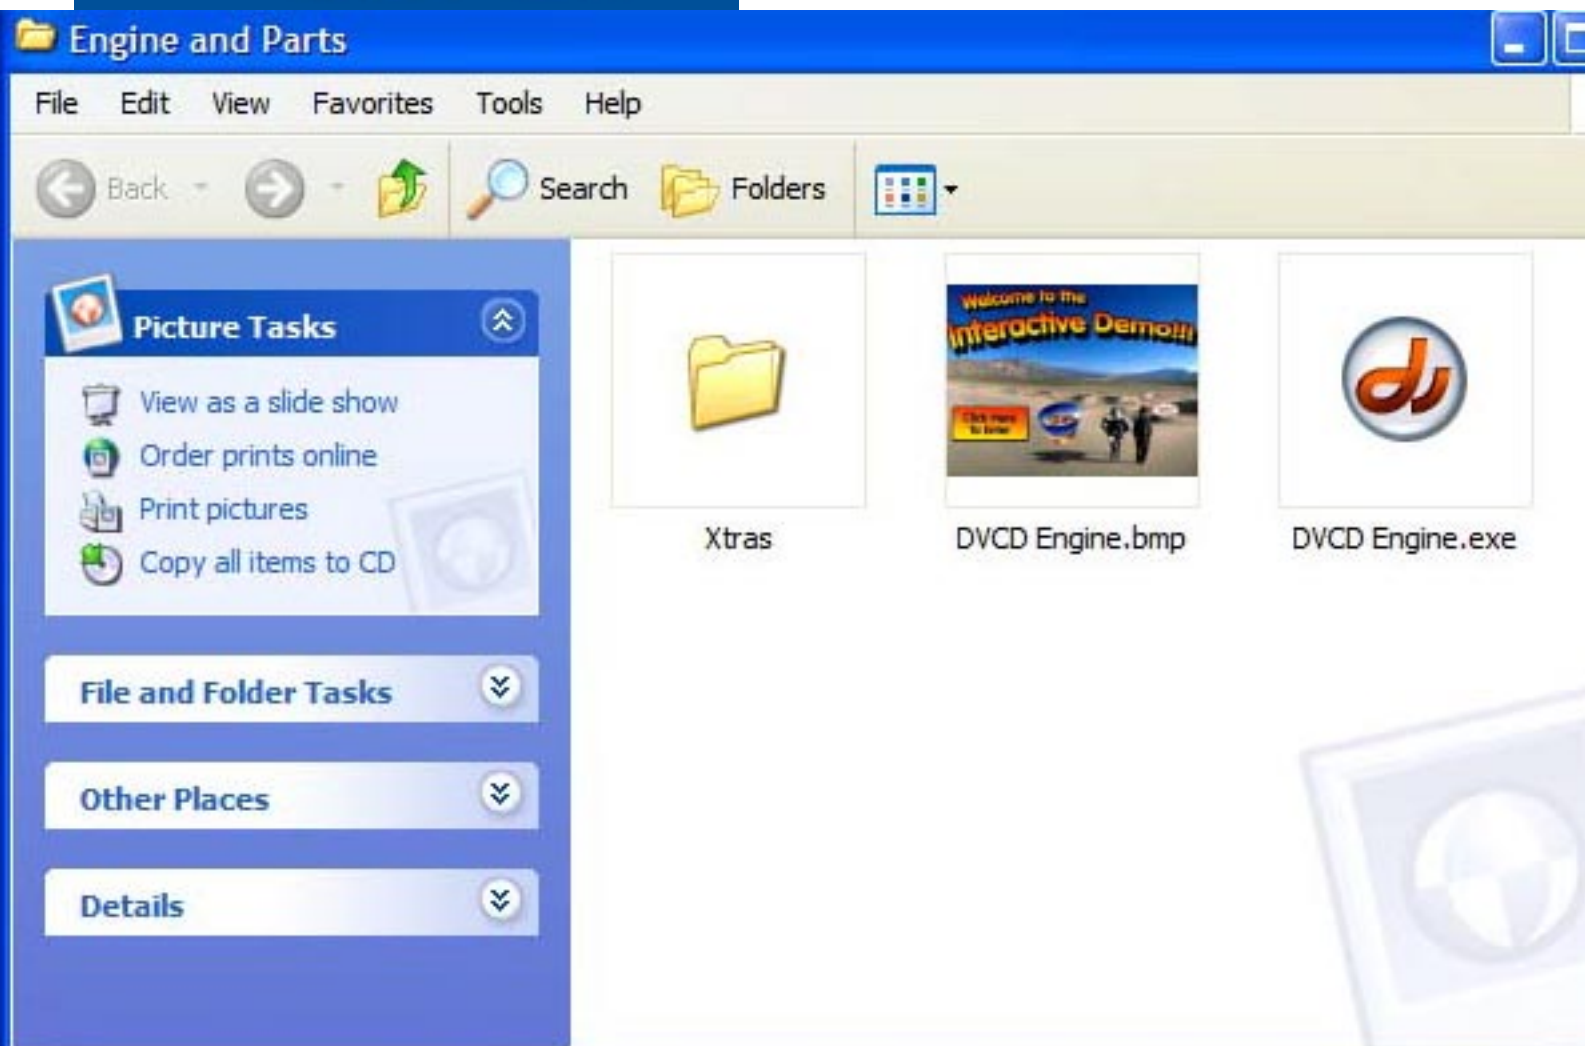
Engine and Parts

File Edit View Favorites Tools Help

Back Search Folders

Picture Tasks

View as a slide show
Order prints online
Print pictures
Copy all items to CD

File and Folder Tasks

Other Places

Details

Xtras

Welcome to the Interactive Demo!!!

Click here to Enter

DVCD Engine.bmp

DVCD Engine.exe